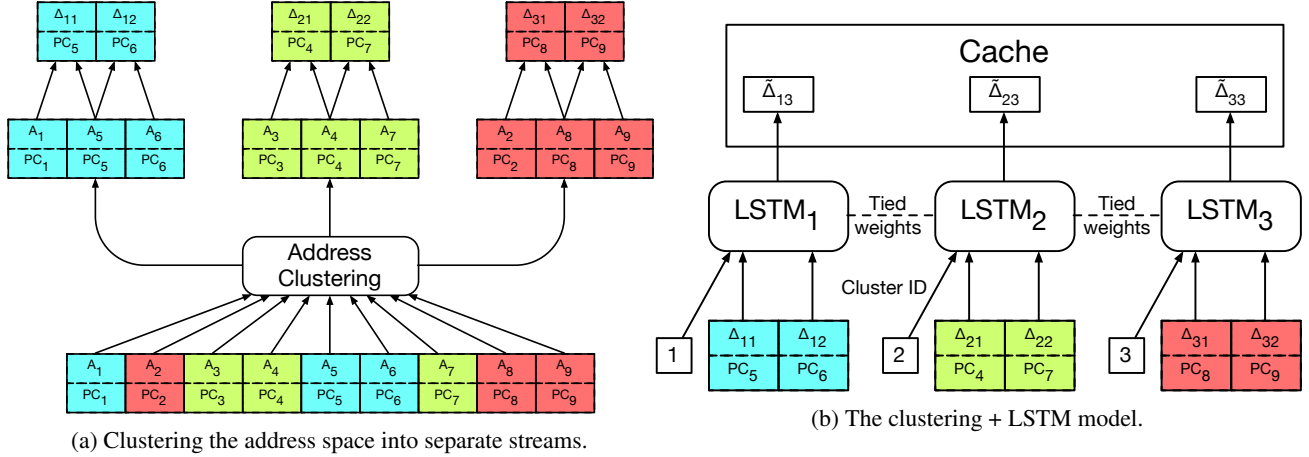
$\Delta_{11}$ $\Delta_{12}$
$PC_5$ $PC_6$

$\Delta_{21}$ $\Delta_{22}$
$PC_4$ $PC_7$

$\Delta_{31}$ $\Delta_{32}$
$PC_8$ $PC_9$

$A_1$ $A_5$ $A_6$
$PC_1$ $PC_5$ $PC_6$

$A_3$ $A_4$ $A_7$
$PC_3$ $PC_4$ $PC_7$

$A_2$ $A_8$ $A_9$
$PC_2$ $PC_8$ $PC_9$

Address Clustering

$A_1$ $A_2$ $A_3$ $A_4$ $A_5$ $A_6$ $A_7$ $A_8$ $A_9$
$PC_1$ $PC_2$ $PC_3$ $PC_4$ $PC_5$ $PC_6$ $PC_7$ $PC_8$ $PC_9$

(a) Clustering the address space into separate streams.

Cache

$\tilde{\Delta}_{13}$ $\tilde{\Delta}_{23}$ $\tilde{\Delta}_{33}$

$LSTM_1$ Tied weights $LSTM_2$ Tied weights $LSTM_3$

Cluster ID

1 $\Delta_{11}$ $\Delta_{12}$
$PC_5$ $PC_6$

2 $\Delta_{21}$ $\Delta_{22}$
$PC_4$ $PC_7$

3 $\Delta_{31}$ $\Delta_{32}$
$PC_8$ $PC_9$

(b) The clustering + LSTM model.